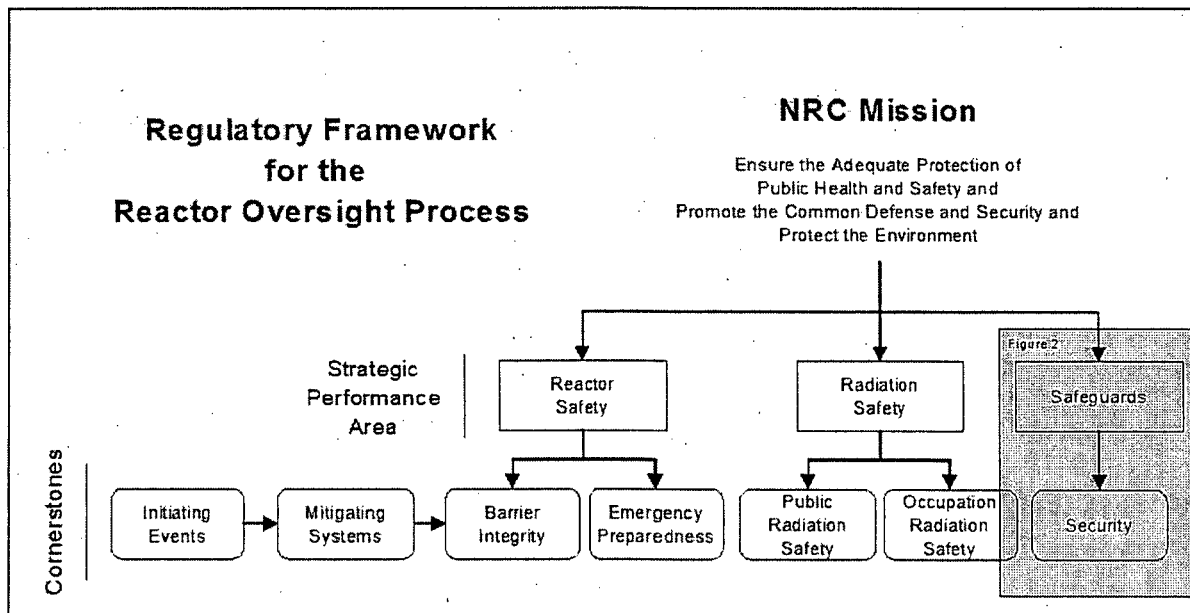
Regulatory Framework for the Reactor Oversight Process

NRC Mission

Ensure the Adequate Protection of Public Health and Safety and Promote the Common Defense and Security and Protect the Environment

Strategic Performance Area

Reactor Safety

Radiation Safety

Figure 2

Safeguards

Cornerstones

Initiating Events

Mitigating Systems

Barrier Integrity

Emergency Preparedness

Public Radiation Safety

Occupation Radiation Safety

Security